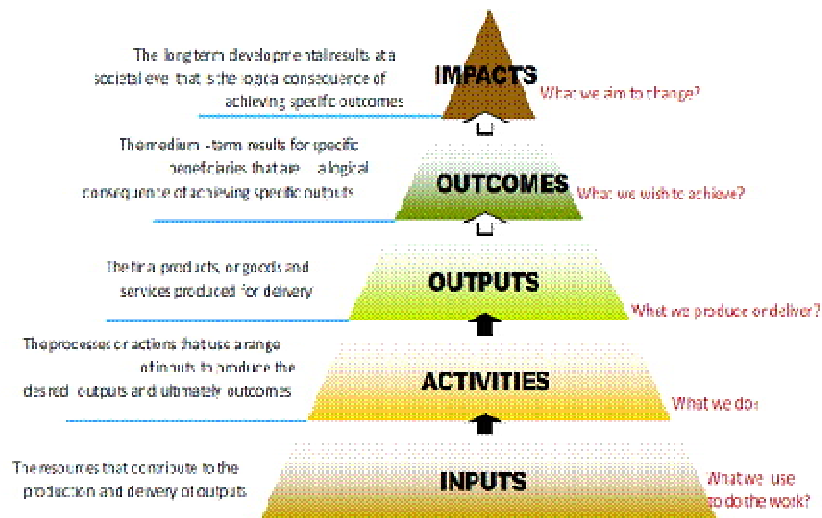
The long term developmental results at a societal level that is the logical consequence of achieving specific outcomes

IMPACTS

What we aim to change?

The medium-term results for specific beneficiaries that are a logical consequence of achieving specific outputs

OUTCOMES

What we wish to achieve?

The final products, or goods and services produced for delivery

OUTPUTS

What we produce or deliver?

The processes or actions that use a range of inputs to produce the desired outputs and ultimately outcomes

ACTIVITIES

What we do

The resources that contribute to the production and delivery of outputs

INPUTS

What we use to do the work?